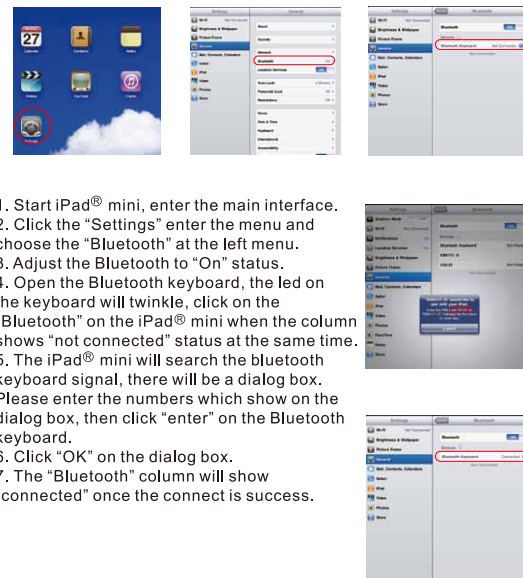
1. Start iPad® mini, enter the main interface.
2. Click the “Settings” enter the menu and choose the “Bluetooth” at the left menu.
3. Adjust the Bluetooth to “On” status.
4. Open the Bluetooth keyboard, the led on the keyboard will twinkle, click on the “Bluetooth” on the iPad® mini when the column shows “not connected” status at the same time.
5. The iPad® mini will search the bluetooth keyboard signal, there will be a dialog box. Please enter the numbers which show on the dialog box, then click “enter” on the Bluetooth keyboard.
6. Click “OK” on the dialog box.
7. The “Bluetooth” column will show “connected” once the connect is success.